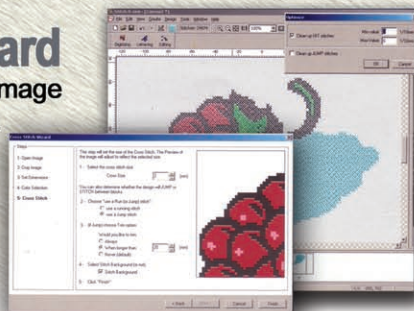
ard
mage

Cross Stitch Wizard

Steps
1. Open Image
2. Crop Image
3. Set Dimension
4. Color Selection
5. Cross Stitch

This step will set the size of the Cross Stitch. The Preview of the image will adjust to reflect the selected size.

1 - Select the cross stitch size
Cross Size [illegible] mm

You can also determine whether the design will JUMP or STITCH between blocks.

2 - Choose "use a Run (or jump) stitch"
use a running stitch
use a Jump stitch

3 - At Jump, choose Trim option
Would you like to trim
always
when longer than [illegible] mm
Never (default)

4 - Select Stitch Background (or not)
Stitch Background

5 - Click "Finish"

< Back   Next >   Cancel   Finish

Options
Clean up FAT stitches
Clean up JUMP stitches
Min value
Max value
OK   Cancel

Highlight   Lettering   Editing